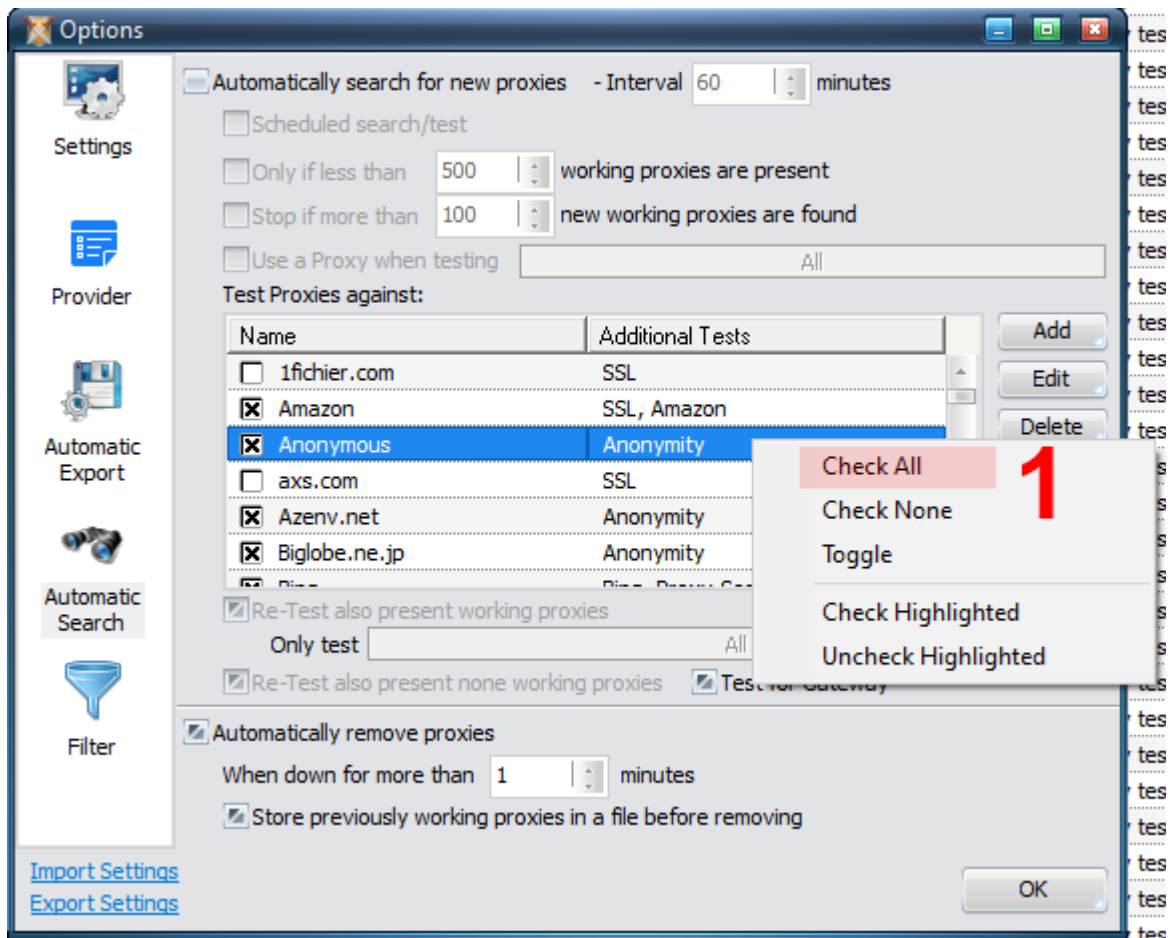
Options

Settings

Provider

Automatic Export

Automatic Search

Filter

Import Settings
Export Settings

Automatically search for new proxies - Interval 60 minutes

Scheduled search/test

Only if less than 500 working proxies are present

Stop if more than 100 new working proxies are found

Use a Proxy when testing All

Test Proxies against:

| Name | Additional Tests |
|---|---|
| 1fichier.com | SSL |
| Amazon | SSL, Amazon |
| Anonymous | Anonymity |
| axs.com | SSL |
| Azenv.net | Anonymity |
| Biglobe.ne.jp | Anonymity |
| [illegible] | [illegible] |

Add
Edit
Delete

Check All
Check None
Toggle
Check Highlighted
Uncheck Highlighted

1

Re-Test also present working proxies

Only test All

Re-Test also present none working proxies Test for Gateway

Automatically remove proxies

When down for more than 1 minutes

Store previously working proxies in a file before removing

OK

tes
tes
tes
tes
tes
tes
tes
tes
tes
tes
tes
tes
tes
tes
tes
tes
tes
tes
tes
tes
tes
tes
tes
tes
tes
tes